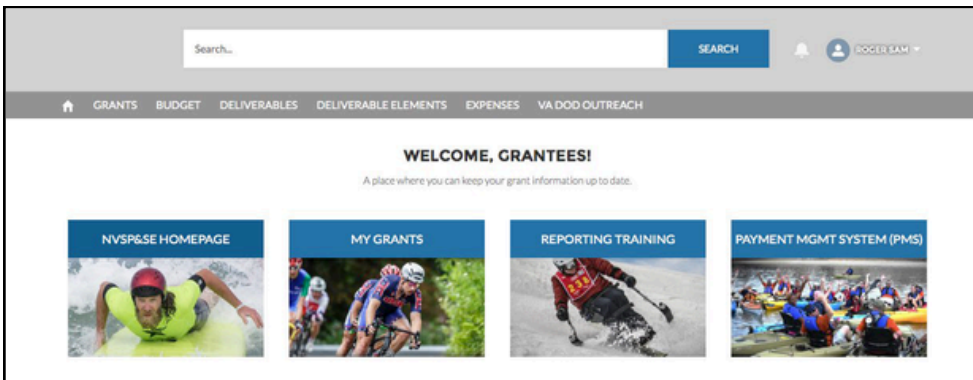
Search...

SEARCH

ROGER SAM

GRANTS BUDGET DELIVERABLES DELIVERABLE ELEMENTS EXPENSES VA DOD OUTREACH

WELCOME, GRANTEES!

A place where you can keep your grant information up to date.

NVSP&SE HOMEPAGE

MY GRANTS

REPORTING TRAINING

PAYMENT MGMT SYSTEM (PMS)